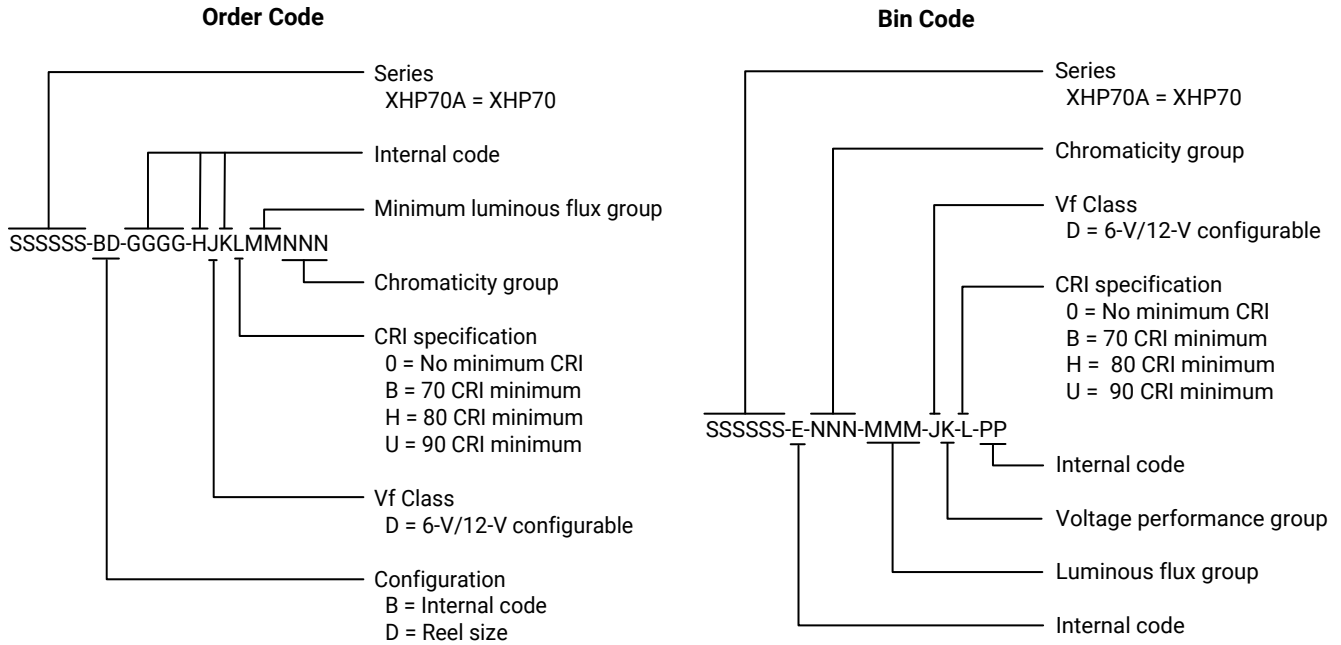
Order Code

Series
XHP70A = XHP70

Internal code

Minimum luminous flux group

SSSSSS-BD-GGGG-HJKLMMNNN

Chromaticity group

CRI specification
0 = No minimum CRI
B = 70 CRI minimum
H = 80 CRI minimum
U = 90 CRI minimum

Vf Class
D = 6-V/12-V configurable

Configuration
B = Internal code
D = Reel size

Bin Code

Series
XHP70A = XHP70

Chromaticity group

Vf Class
D = 6-V/12-V configurable

CRI specification
0 = No minimum CRI
B = 70 CRI minimum
H = 80 CRI minimum
U = 90 CRI minimum

SSSSSS-E-NNN-MMM-JK-L-PP

Internal code

Voltage performance group

Luminous flux group

Internal code